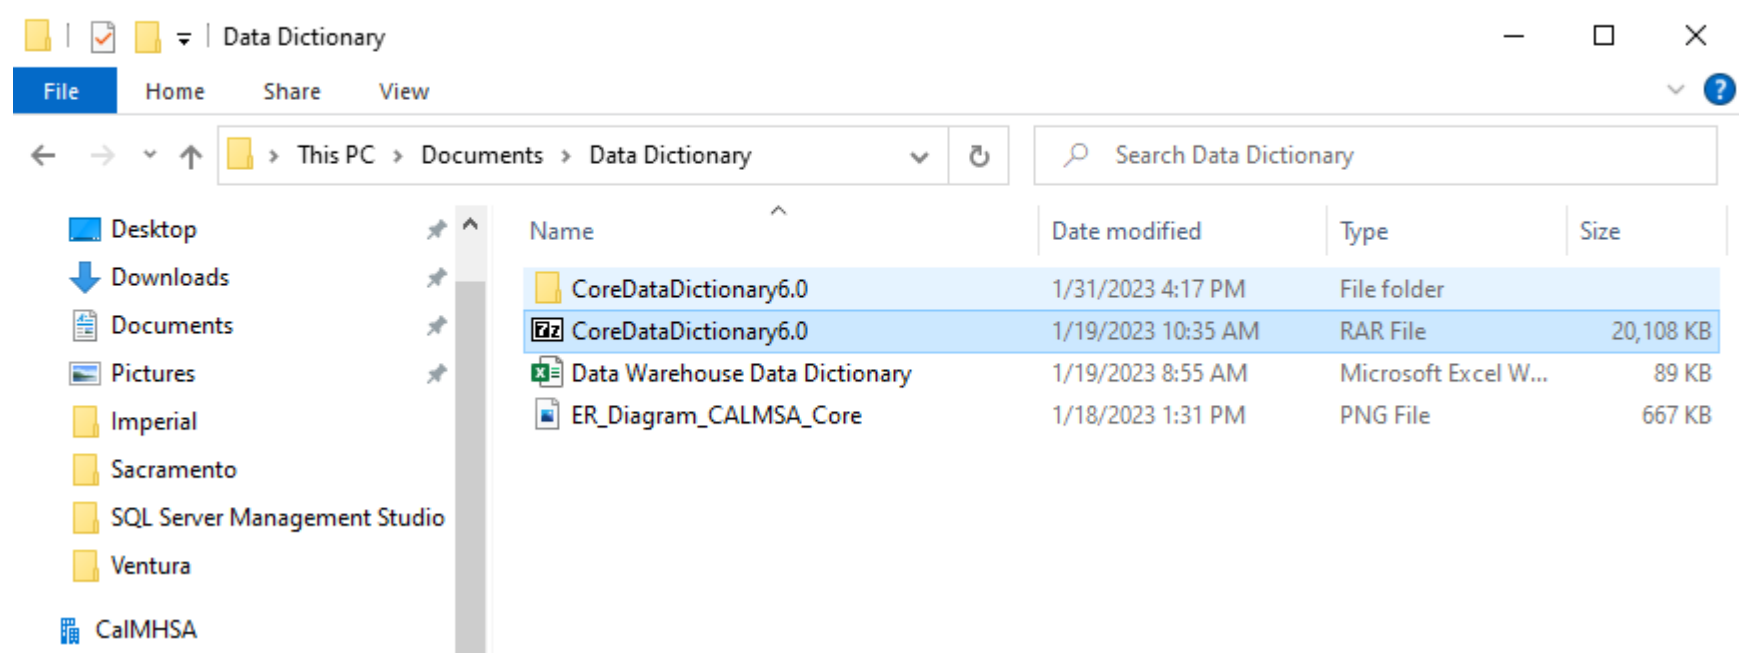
Data Dictionary

File Home Share View

This PC > Documents > Data Dictionary

Search Data Dictionary

Desktop
Downloads
Documents
Pictures
Imperial
Sacramento
SQL Server Management Studio
Ventura
CalMHSA

| Name | Date modified | Type | Size |
|---|---|---|---|
| CoreDataDictionary6.0 | 1/31/2023 4:17 PM | File folder | |
| CoreDataDictionary6.0 | 1/19/2023 10:35 AM | RAR File | 20,108 KB |
| Data Warehouse Data Dictionary | 1/19/2023 8:55 AM | Microsoft Excel W... | 89 KB |
| ER_Diagram_CALMSA_Core | 1/18/2023 1:31 PM | PNG File | 667 KB |